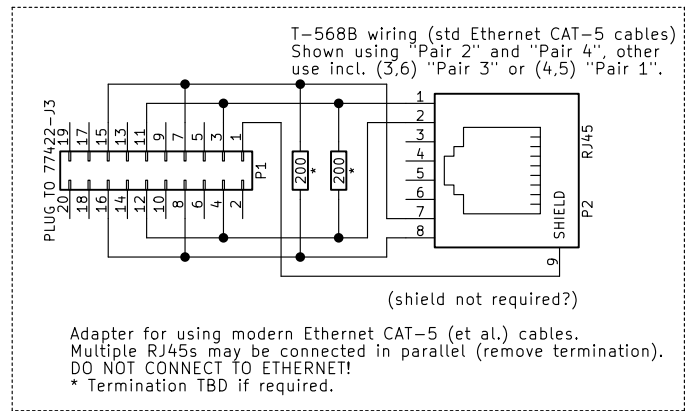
T-568B wiring (std Ethernet CAT-5 cables)
Shown using "Pair 2" and "Pair 4", other use incl. (3,6) "Pair 3" or (4,5) "Pair 1".

PLUG TO 77422-J3

19 17 15 13 11 9 7 5 3 1

20 18 16 14 12 10 8 6 4 2

P1

200 *

200 *

1
2
3
4
5
6
7
8
9

RJ45

SHIELD

P2

(shield not required?)

Adapter for using modern Ethernet CAT-5 (et al.) cables.
Multiple RJ45s may be connected in parallel (remove termination).
DO NOT CONNECT TO ETHERNET!
* Termination TBD if required.